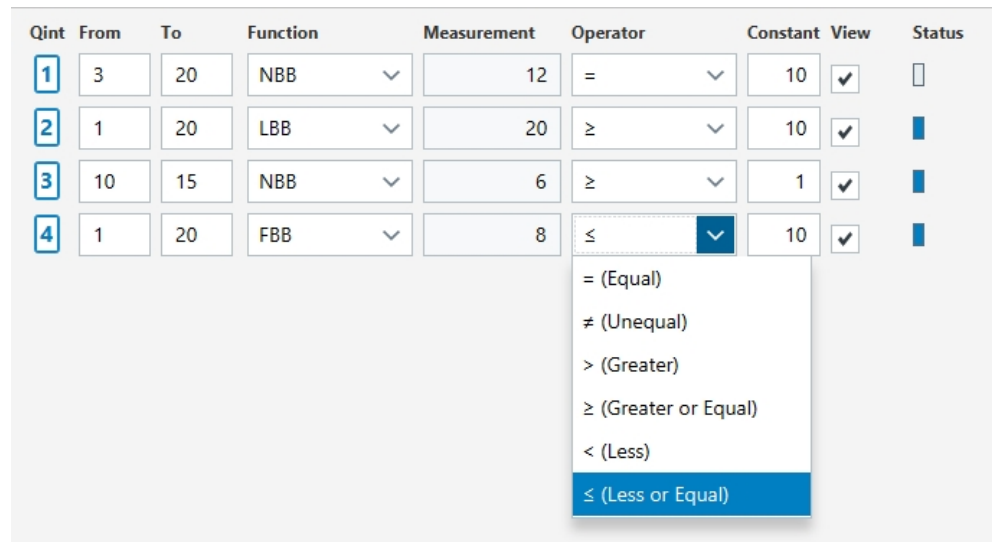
| Qint | From | To | Function | Measurement | Operator | Constant | View | Status |
|---|---|---|---|---|---|---|---|---|
| 1 | 3 | 20 | NBB | 12 | = | 10 | ✔ | |
| 2 | 1 | 20 | LBB | 20 | ≥ | 10 | ✔ | |
| 3 | 10 | 15 | NBB | 6 | ≥ | 1 | ✔ | |
| 4 | 1 | 20 | FBB | 8 | ≤ | 10 | ✔ | |

= (Equal)
≠ (Unequal)
> (Greater)
≥ (Greater or Equal)
< (Less)
≤ (Less or Equal)